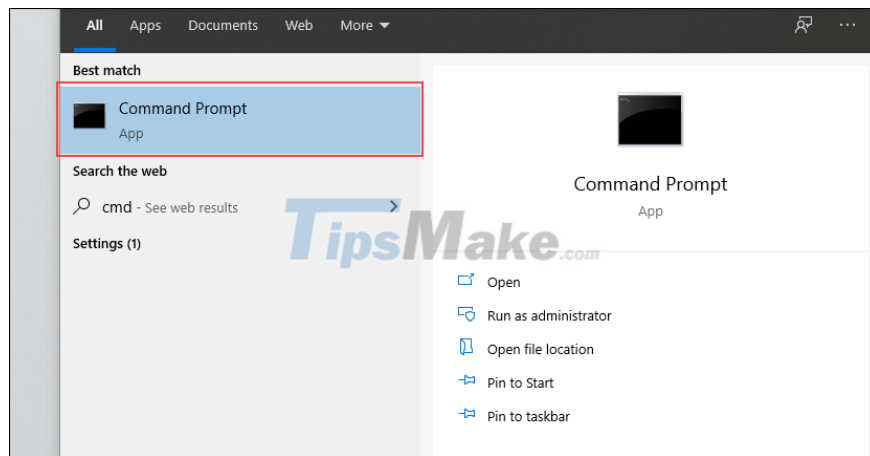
All Apps Documents Web More ▾ ···

Best match

Command Prompt
App

Search the web

cmd - See web results >

Settings (1)

TipsMake.com

Command Prompt
App

Open

Run as administrator

Open file location

Pin to Start

Pin to taskbar